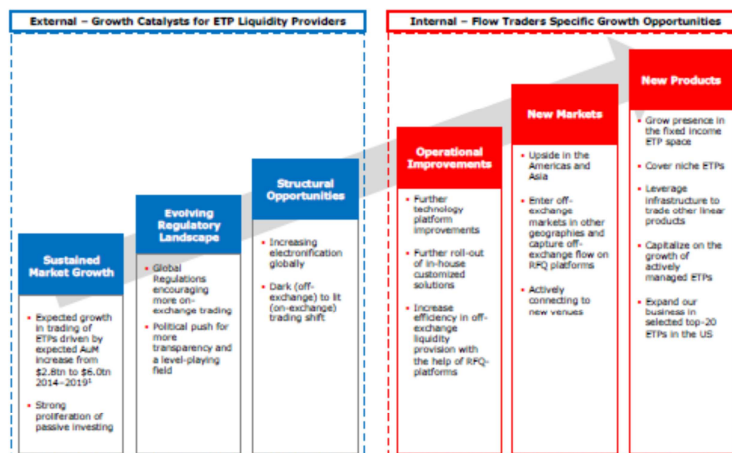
External – Growth Catalysts for ETP Liquidity Providers

Sustained Market Growth

- Expected growth in trading of ETPs driven by expected AuM increase from \$2.8tn to \$6.0tn 2014–2019$^1$
- Strong proliferation of passive investing

Evolving Regulatory Landscape

- Global Regulations encouraging more on-exchange trading
- Political push for more transparency and a level-playing field

Structural Opportunities

- Increasing electronification globally
- Dark (off-exchange) to lit (on-exchange) trading shift

Internal – Flow Traders Specific Growth Opportunities

Operational Improvements

- Further technology platform improvements
- Further roll-out of in-house customized solutions
- Increase efficiency in off-exchange liquidity provision with the help of RFQ-platforms

New Markets

- Upside in the Americas and Asia
- Enter off-exchange markets in other geographies and capture off-exchange flow on RFQ platforms
- Actively connecting to new venues

New Products

- Grow presence in the fixed income ETP space
- Cover niche ETPs
- Leverage infrastructure to trade other linear products
- Capitalize on the growth of actively managed ETPs
- Expand our business in selected top-20 ETPs in the US